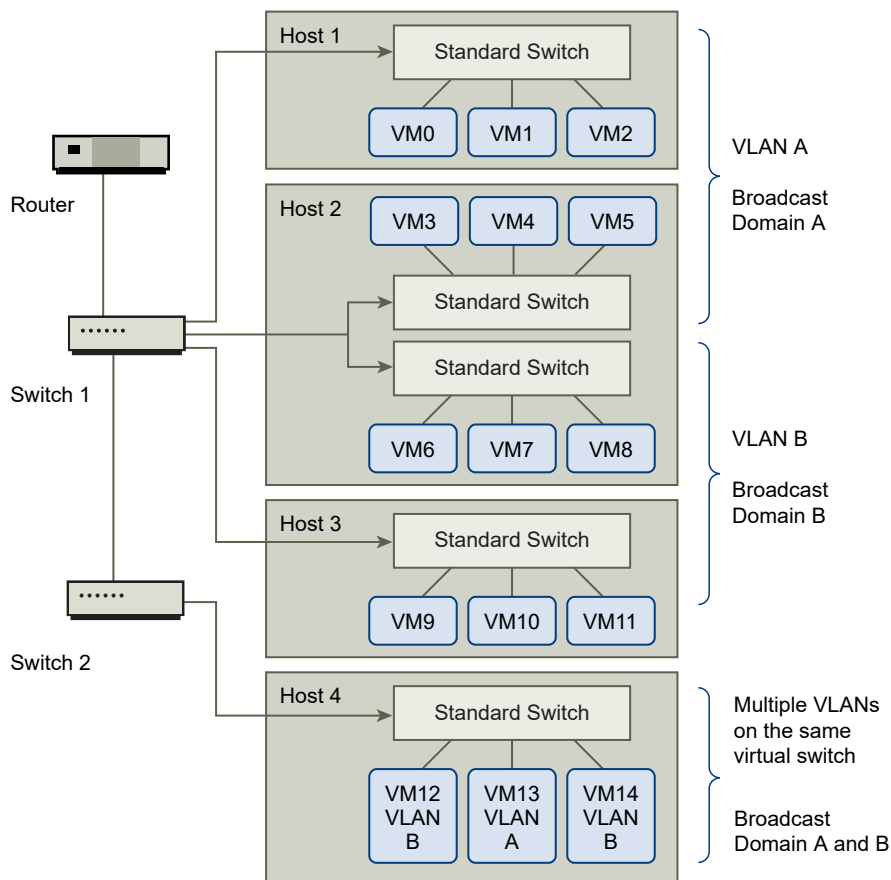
Host 1

Standard Switch

VM0 VM1 VM2

VLAN A

Broadcast Domain A

Router

Host 2

VM3 VM4 VM5

Standard Switch

Standard Switch

Switch 1

VM6 VM7 VM8

VLAN B

Broadcast Domain B

Host 3

Standard Switch

VM9 VM10 VM11

Switch 2

Host 4

Standard Switch

VM12 VLAN B

VM13 VLAN A

VM14 VLAN B

Multiple VLANs on the same virtual switch

Broadcast Domain A and B